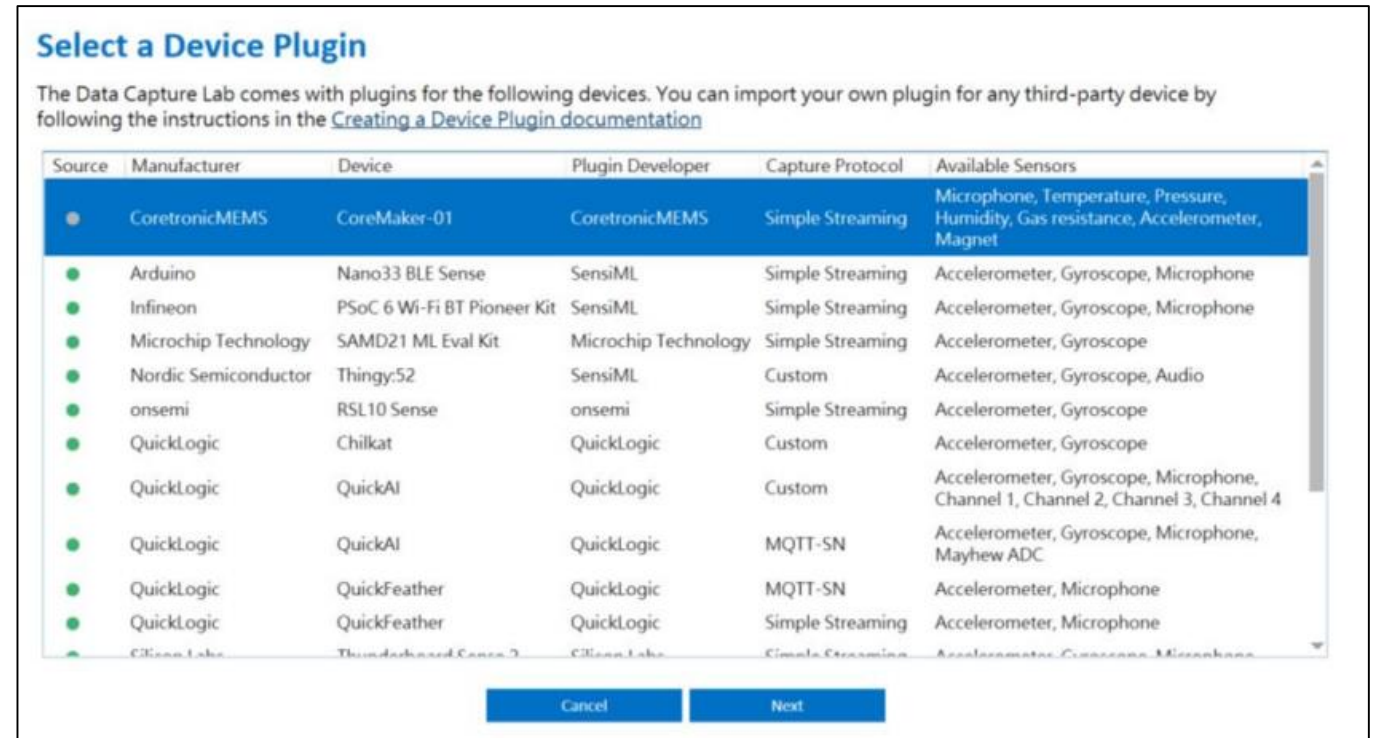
Select a Device Plugin

The Data Capture Lab comes with plugins for the following devices. You can import your own plugin for any third-party device by following the instructions in the Creating a Device Plugin documentation

| Source | Manufacturer | Device | Plugin Developer | Capture Protocol | Available Sensors |
|---|---|---|---|---|---|
| | CoretronicMEMS | CoreMaker-01 | CoretronicMEMS | Simple Streaming | Microphone, Temperature, Pressure, Humidity, Gas resistance, Accelerometer, Magnet |
| | Arduino | Nano33 BLE Sense | SensiML | Simple Streaming | Accelerometer, Gyroscope, Microphone |
| | Infineon | PSoC 6 Wi-Fi BT Pioneer Kit | SensiML | Simple Streaming | Accelerometer, Gyroscope, Microphone |
| | Microchip Technology | SAMD21 ML Eval Kit | Microchip Technology | Simple Streaming | Accelerometer, Gyroscope |
| | Nordic Semiconductor | Thingy:52 | SensiML | Custom | Accelerometer, Gyroscope, Audio |
| | onsemi | RSL10 Sense | onsemi | Simple Streaming | Accelerometer, Gyroscope |
| | QuickLogic | Chilkat | QuickLogic | Custom | Accelerometer, Gyroscope |
| | QuickLogic | QuickAI | QuickLogic | Custom | Accelerometer, Gyroscope, Microphone, Channel 1, Channel 2, Channel 3, Channel 4 |
| | QuickLogic | QuickAI | QuickLogic | MQTT-SN | Accelerometer, Gyroscope, Microphone, Mayhew ADC |
| | QuickLogic | QuickFeather | QuickLogic | MQTT-SN | Accelerometer, Microphone |
| | QuickLogic | QuickFeather | QuickLogic | Simple Streaming | Accelerometer, Microphone |
| | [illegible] | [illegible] | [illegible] | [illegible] | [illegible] |

Cancel Next